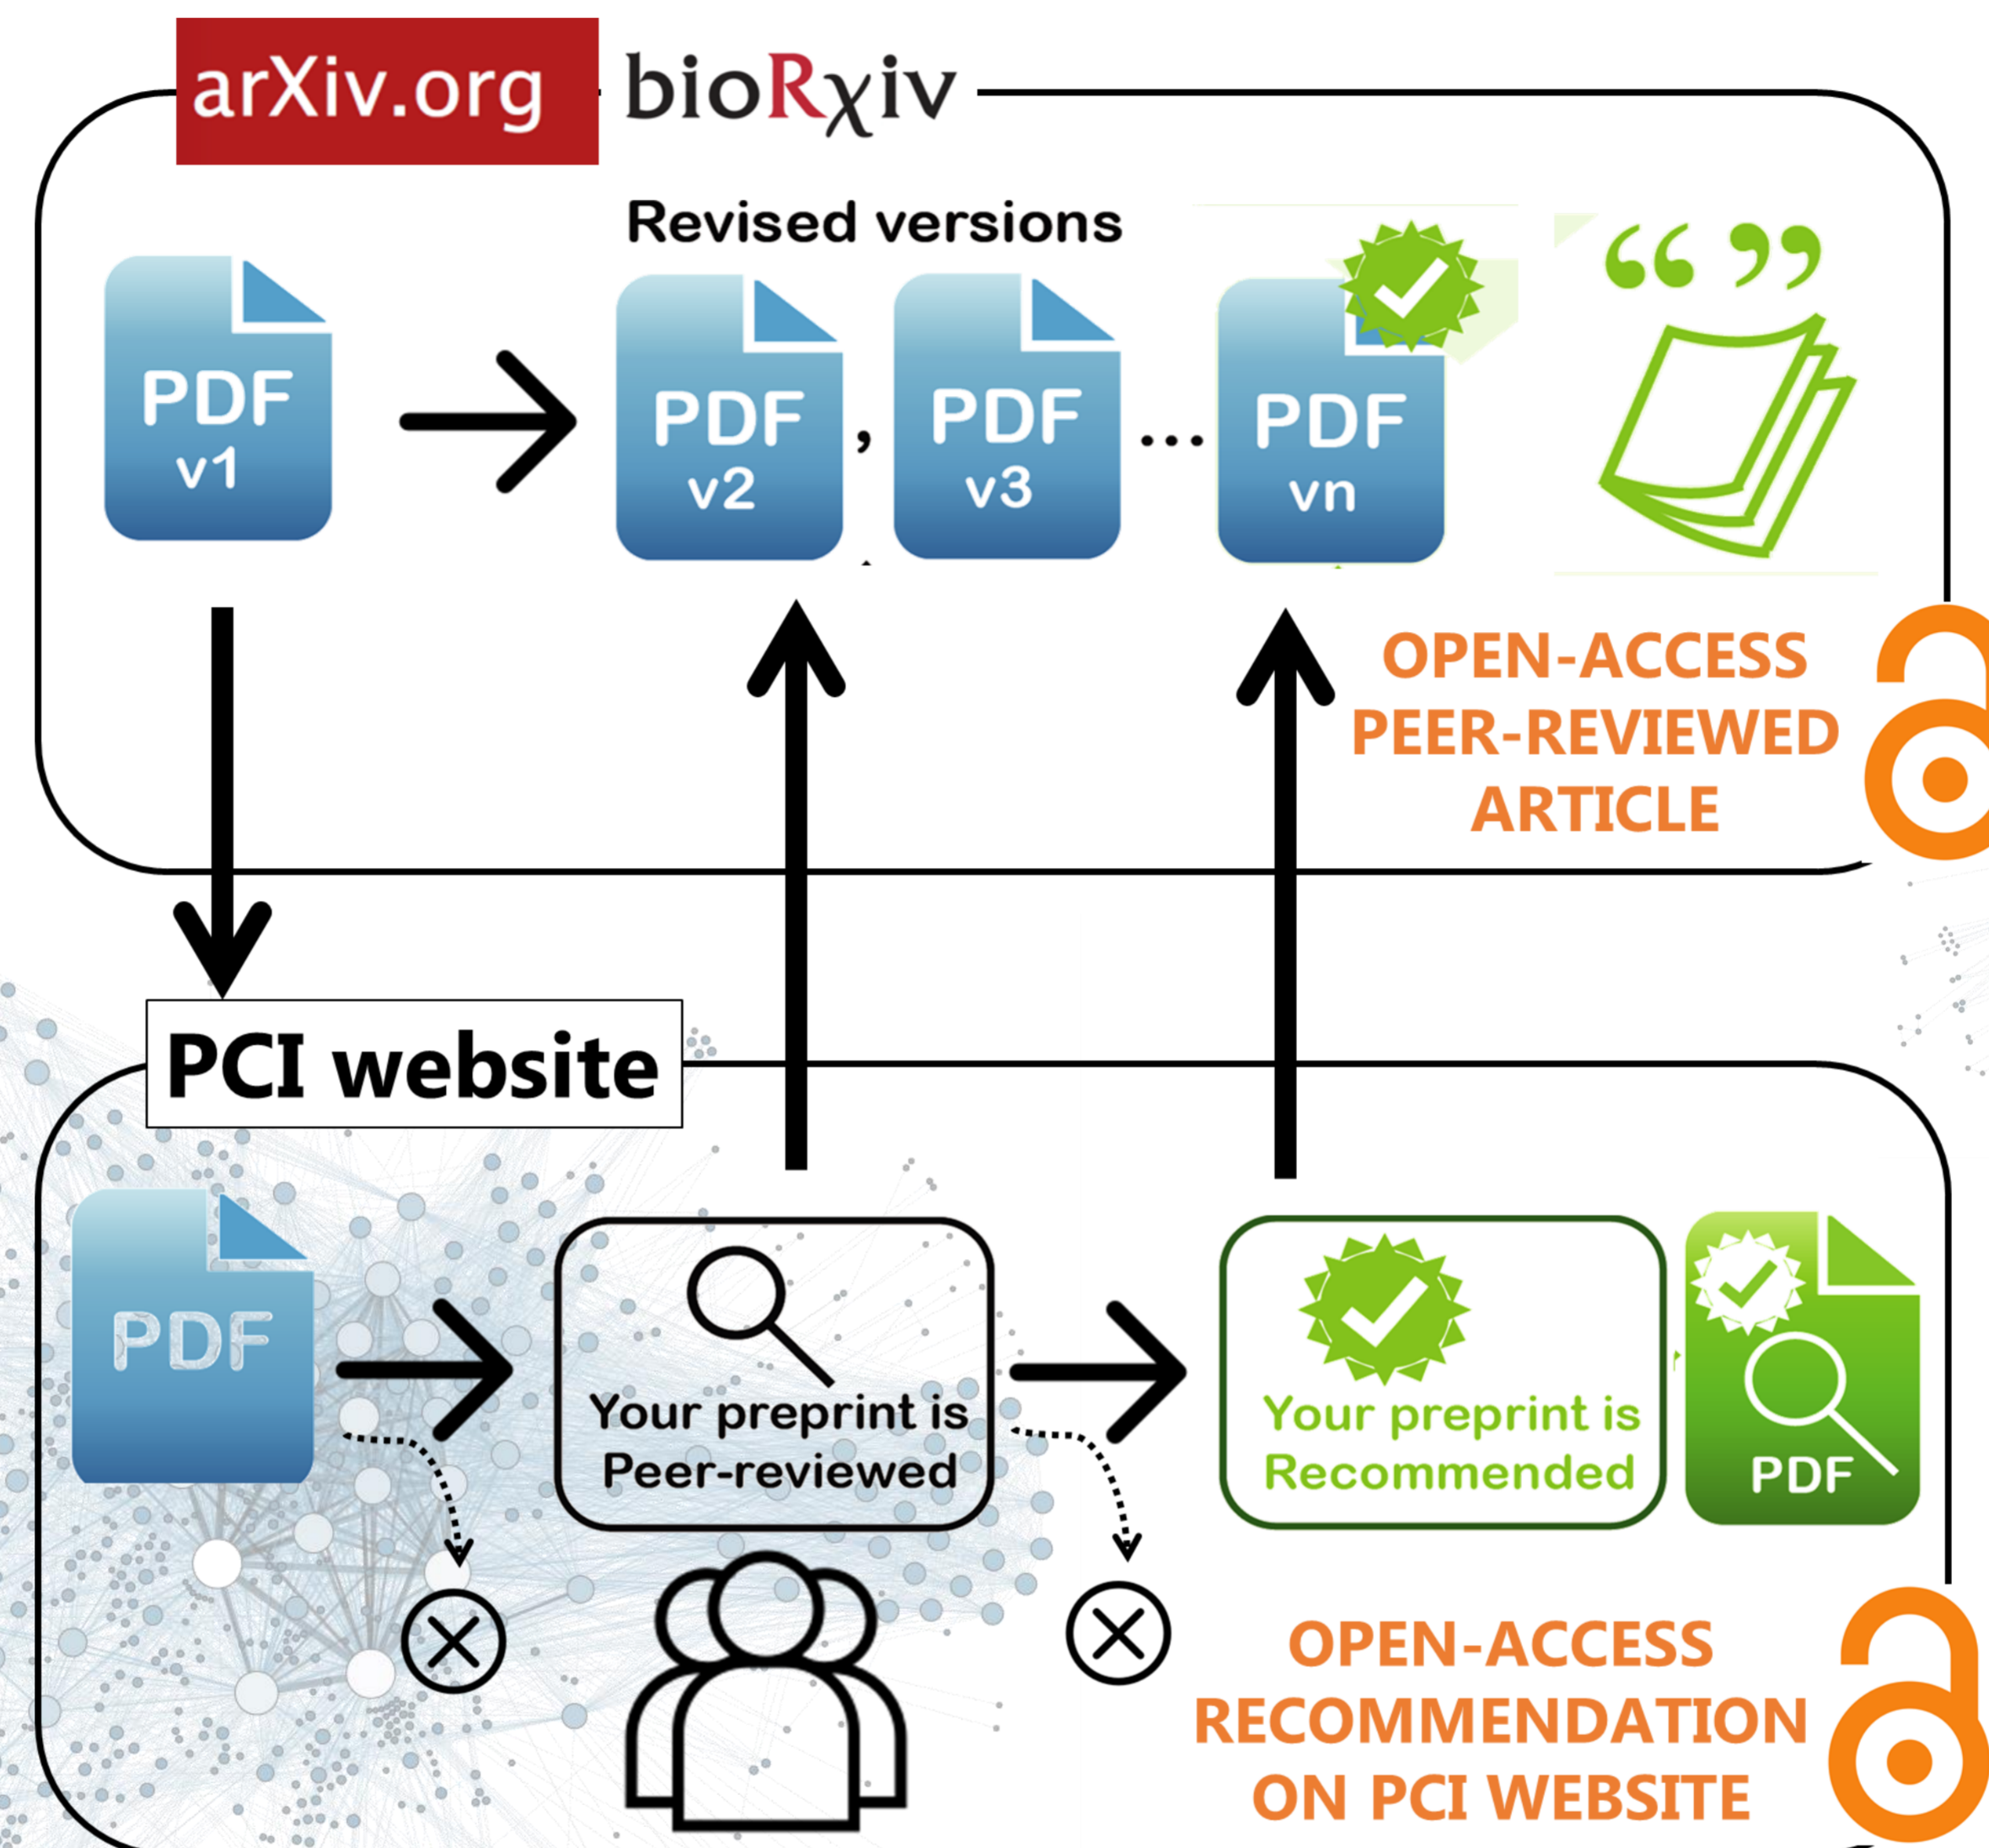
arXiv.org

bioRχiv

Revised versions

PDF v1

PDF v2, PDF v3 ... PDF vn

“ ”

OPEN-ACCESS PEER-REVIEWED ARTICLE

PCI website

PDF

Your preprint is Peer-reviewed

Your preprint is Recommended

PDF

OPEN-ACCESS RECOMMENDATION ON PCI WEBSITE